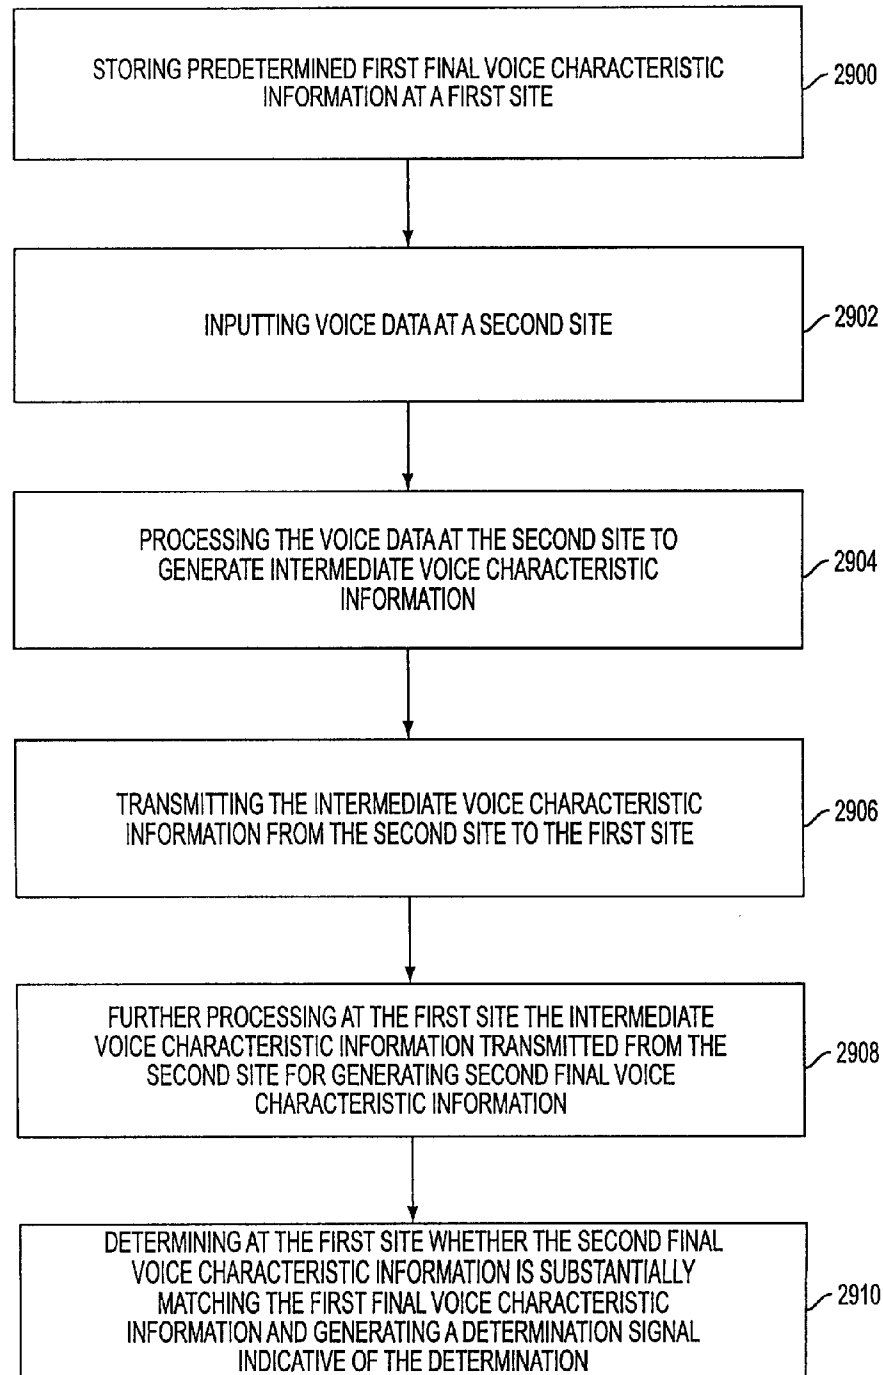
STORING PREDETERMINED FIRST FINAL VOICE CHARACTERISTIC INFORMATION AT A FIRST SITE

2900

INPUTTING VOICE DATA AT A SECOND SITE

2902

PROCESSING THE VOICE DATA AT THE SECOND SITE TO GENERATE INTERMEDIATE VOICE CHARACTERISTIC INFORMATION

2904

TRANSMITTING THE INTERMEDIATE VOICE CHARACTERISTIC INFORMATION FROM THE SECOND SITE TO THE FIRST SITE

2906

FURTHER PROCESSING AT THE FIRST SITE THE INTERMEDIATE VOICE CHARACTERISTIC INFORMATION TRANSMITTED FROM THE SECOND SITE FOR GENERATING SECOND FINAL VOICE CHARACTERISTIC INFORMATION

2908

DETERMINING AT THE FIRST SITE WHETHER THE SECOND FINAL VOICE CHARACTERISTIC INFORMATION IS SUBSTANTIALLY MATCHING THE FIRST FINAL VOICE CHARACTERISTIC INFORMATION AND GENERATING A DETERMINATION SIGNAL INDICATIVE OF THE DETERMINATION

2910